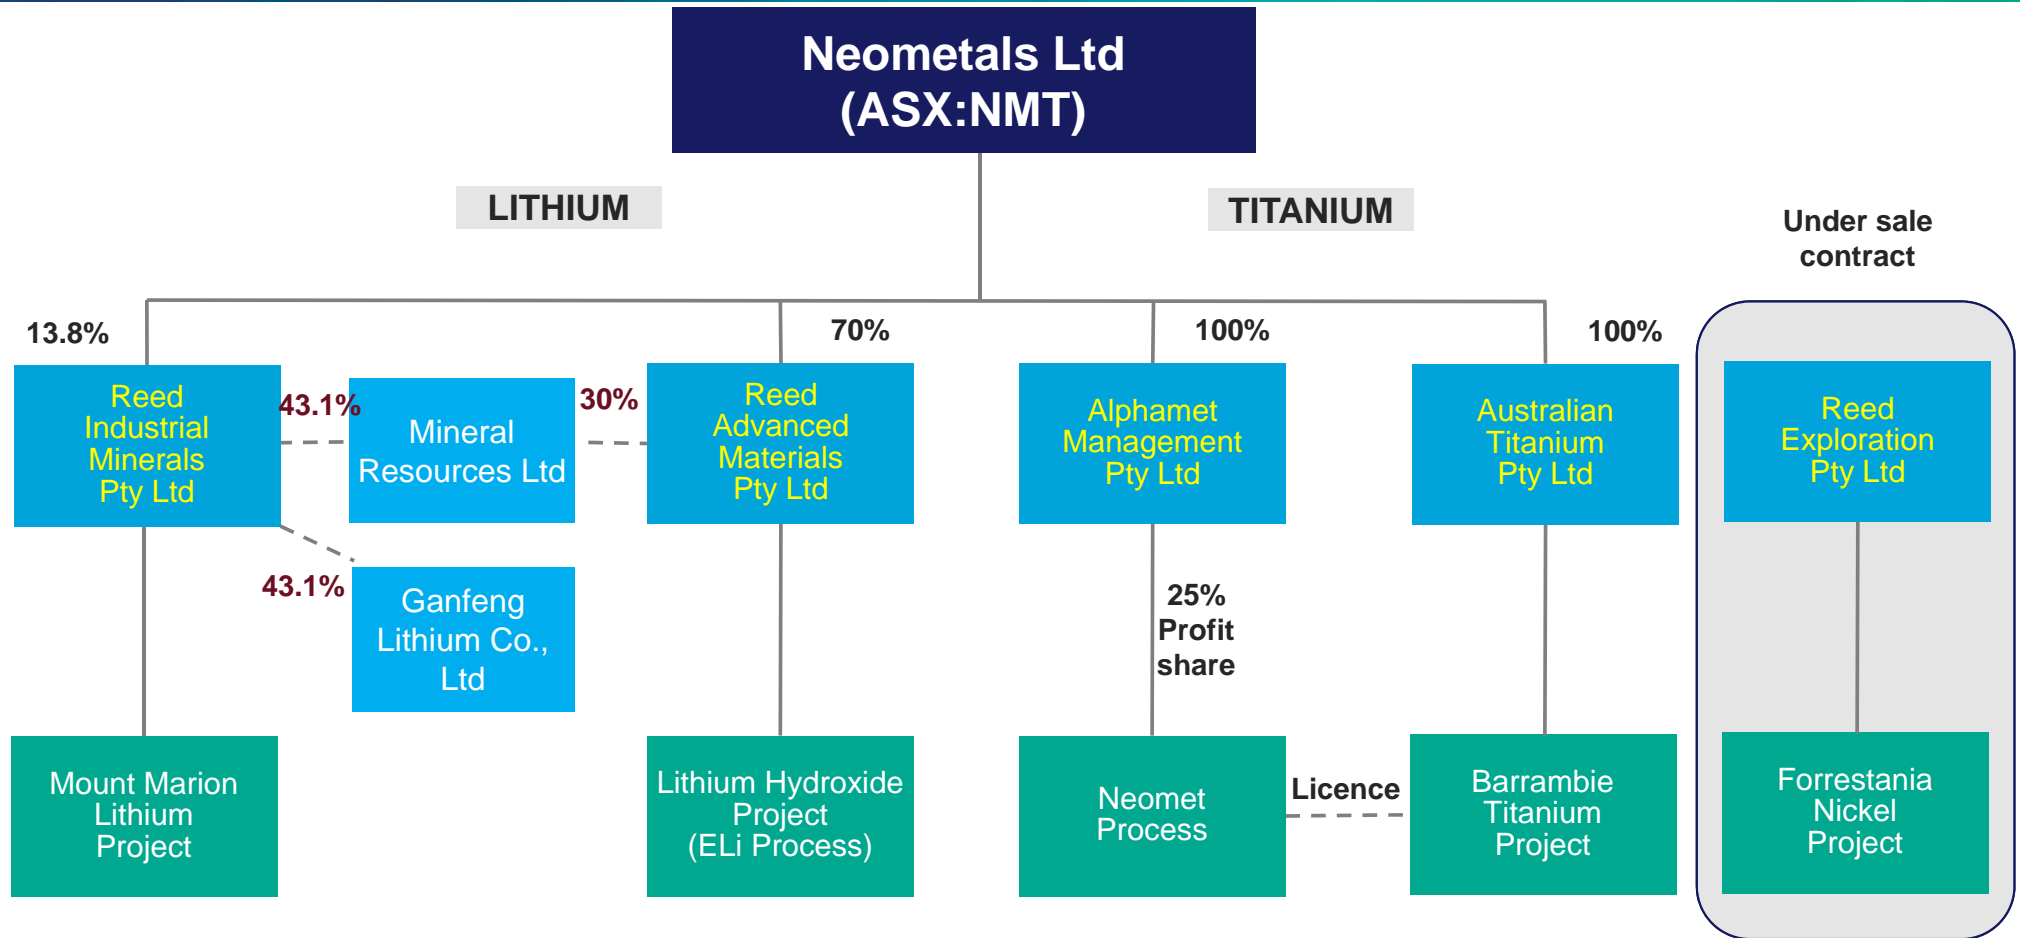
Neometals Ltd
(ASX:NMT)

LITHIUM

TITANIUM

Under sale contract

13.8%

70%

100%

100%

Reed Industrial Minerals Pty Ltd

43.1%

Mineral Resources Ltd

30%

Reed Advanced Materials Pty Ltd

Alphamet Management Pty Ltd

Australian Titanium Pty Ltd

Reed Exploration Pty Ltd

43.1%

Ganfeng Lithium Co., Ltd

25% Profit share

Mount Marion Lithium Project

Lithium Hydroxide Project (ELi Process)

Neomet Process

Licence

Barrambie Titanium Project

Forrestania Nickel Project